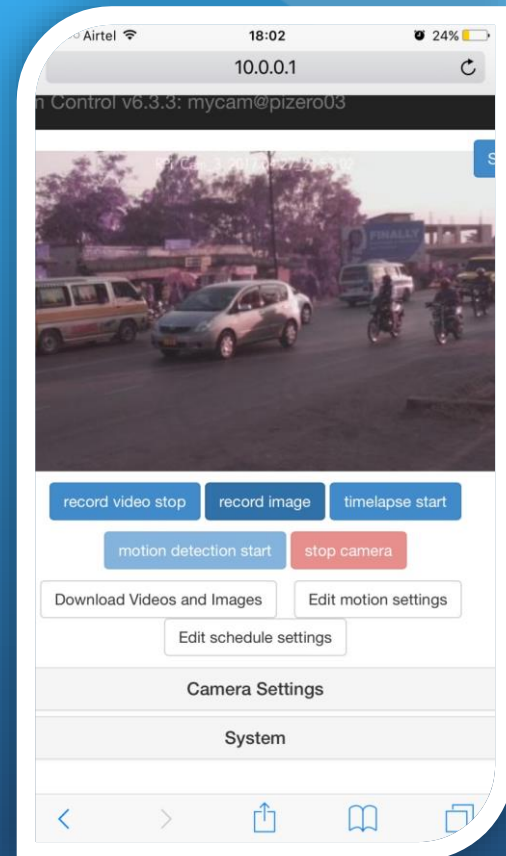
Airtel 18:02 24%

10.0.0.1

n Control v6.3.3: mycam@pizero03

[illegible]

FINALLY

record video stop record image timelapse start

motion detection start stop camera

Download Videos and Images Edit motion settings

Edit schedule settings

Camera Settings

System